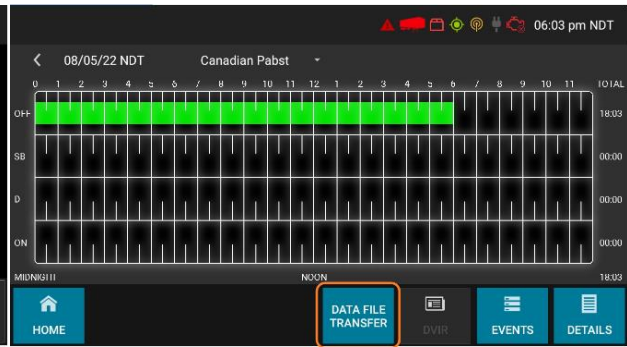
06:03 pm NDT

08/05/22 NDT Canadian Pabst

0 1 2 3 4 5 6 7 8 9 10 11 12 1 2 3 4 5 6 7 8 9 10 11 TOTAL

OFF 18:03
SB 00:00
D 00:00
ON 00:00

MIDNIGHT NOON 18:03

HOME
DATA FILE TRANSFER
DVIR
EVENTS
DETAILS